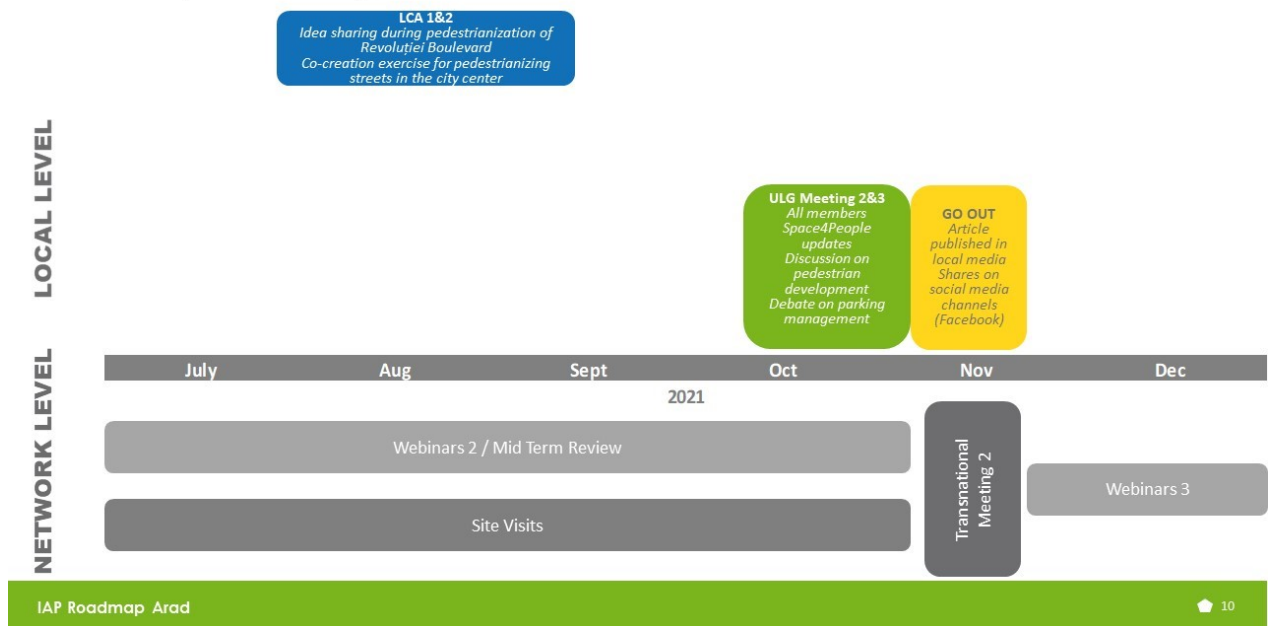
LOCAL LEVEL

LCA 1&2
Idea sharing during pedestrianization of Revoluției Boulevard
Co-creation exercise for pedestrianizing streets in the city center

ULG Meeting 2&3
All members
Space4People updates
Discussion on pedestrian development
Debate on parking management

GO OUT
Article published in local media
Shares on social media channels (Facebook)

| July | Aug | Sept | Oct | Nov | Dec |
|---|---|---|---|---|---|

2021

NETWORK LEVEL

Webinars 2 / Mid Term Review

Site Visits

Transnational Meeting 2

Webinars 3

IAP Roadmap Arad

10